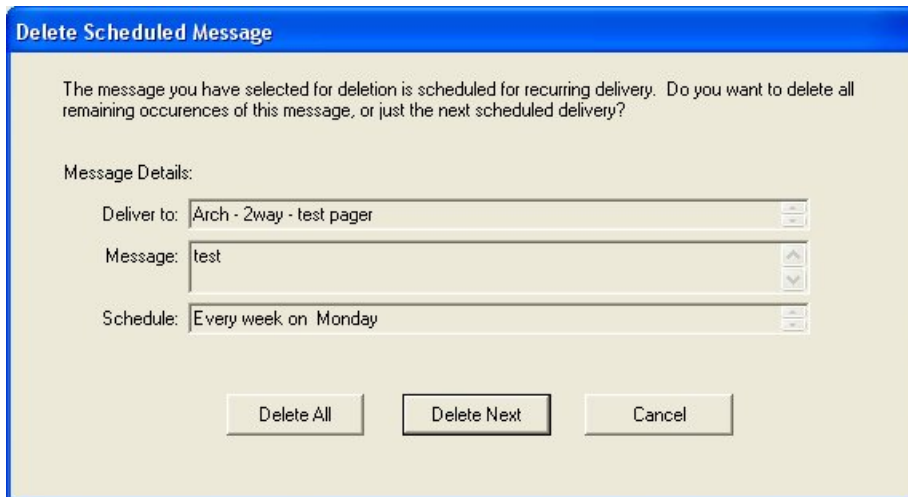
Delete Scheduled Message

The message you have selected for deletion is scheduled for recurring delivery. Do you want to delete all remaining occurences of this message, or just the next scheduled delivery?

Message Details:

Deliver to: Arch - 2way - test pager

Message: test

Schedule: Every week on Monday

Delete All

Delete Next

Cancel